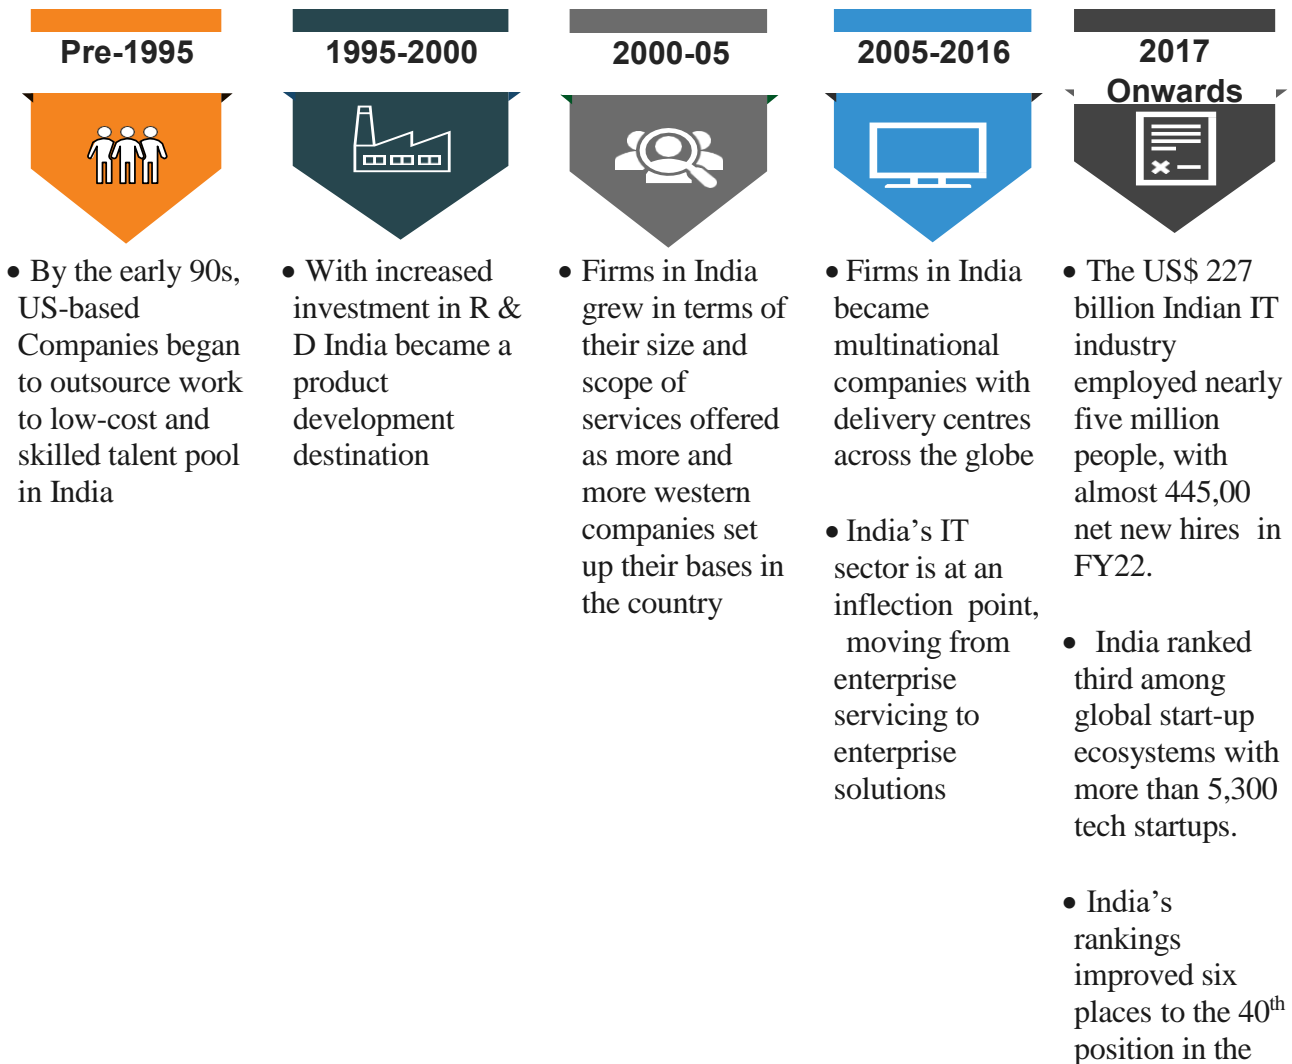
Pre-1995

• By the early 90s, US-based Companies began to outsource work to low-cost and skilled talent pool in India

1995-2000

• With increased investment in R & D India became a product development destination

2000-05

• Firms in India grew in terms of their size and scope of services offered as more and more western companies set up their bases in the country

2005-2016

• Firms in India became multinational companies with delivery centres across the globe

• India's IT sector is at an inflection point, moving from enterprise servicing to enterprise solutions

2017 Onwards

• The US$ 227 billion Indian IT industry employed nearly five million people, with almost 445,00 net new hires in FY22.

• India ranked third among global start-up ecosystems with more than 5,300 tech startups.

• India's rankings improved six places to the 40$^{th}$ position in the